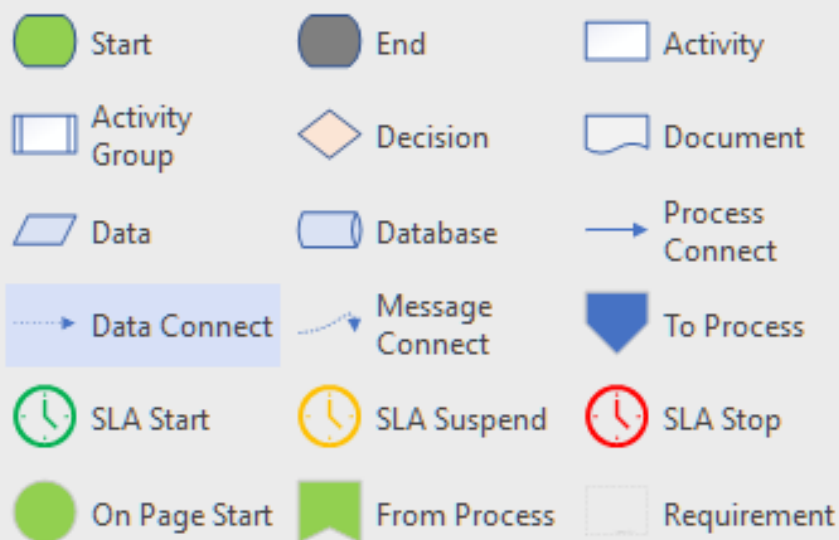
Start

End

Activity

Activity Group

Decision

Document

Data

Database

Process Connect

Data Connect

Message Connect

To Process

SLA Start

SLA Suspend

SLA Stop

On Page Start

From Process

Requirement